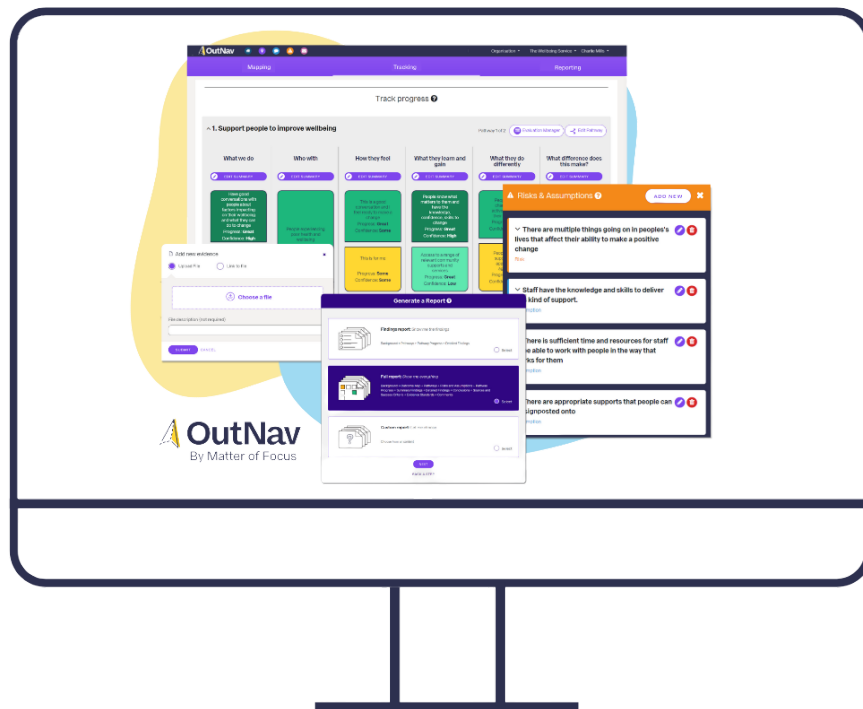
OutNav

Organisation · The Wellbeing Service · Charlie Mills

Mapping

Tracking

Reporting

Track progress

1. Support people to improve wellbeing

Evaluation Manager

Edit Pathway

What we do

Who with

How they feel

What they learn and gain

What they do differently

What difference does this make?

EDIT SUMMARY

EDIT SUMMARY

EDIT SUMMARY

EDIT SUMMARY

EDIT SUMMARY

EDIT SUMMARY

Have good conversations with people about factors impacting on their wellbeing and what they can do to change
Progress: Great
Confidence: High

People experiencing poor mental health and anxiety

This is a good conversation and I felt ready to make a change
Progress: Great
Confidence: Some

People know what matters to them and have the knowledge, confidence, skills to change
Progress: Great
Confidence: High

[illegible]

Ready for me
Progress: Some
Confidence: Some

Access to a range of resources in the community
Progress: Great
Confidence: Low

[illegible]

Risks & Assumptions

ADD NEW

There are multiple things going on in people's lives that affect their ability to make a positive change

Staff have the knowledge and skills to deliver this kind of support.

There is sufficient time and resources for staff to be able to work with people in the way that works for them

There are appropriate supports that people can be signposted onto

Add new evidence

Upload File

Link to File

Choose a file

File description (not required)

SUBMIT

CANCEL

Generate a Report

Findings report: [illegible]

Full report: Show me everything

Custom report: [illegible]

Select

Select

Select

EDIT

BACK & EXIT

OutNav
By Matter of Focus